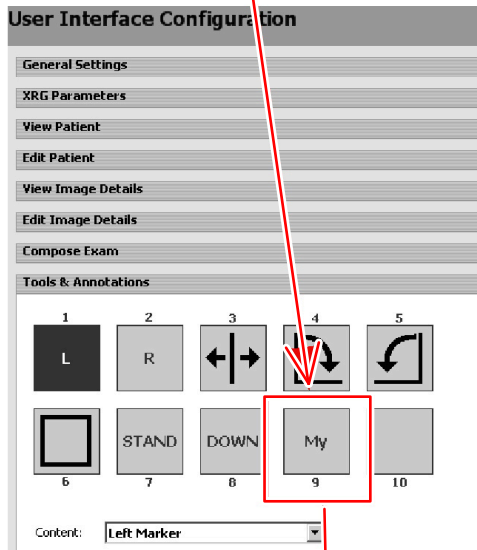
User Interface Configuration

General Settings

XRG Parameters

View Patient

Edit Patient

View Image Details

Edit Image Details

Compose Exam

Tools & Annotations

1 2 3 4 5

L R

STAND DOWN My

6 7 8 9 10

Content: Left Marker